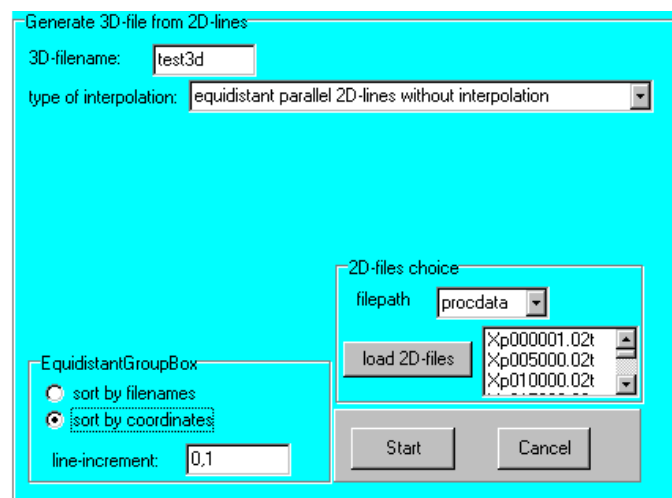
Generate 3D-file from 2D-lines

3D-filename: test3d

type of interpolation: equidistant parallel 2D-lines without interpolation

2D-files choice

filepath procdata

load 2D-files

Xp000001.02t
Xp005000.02t
Xp010000.02t
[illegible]

EquidistantGroupBox

sort by filenames

sort by coordinates

line-increment: 0,1

Start

Cancel